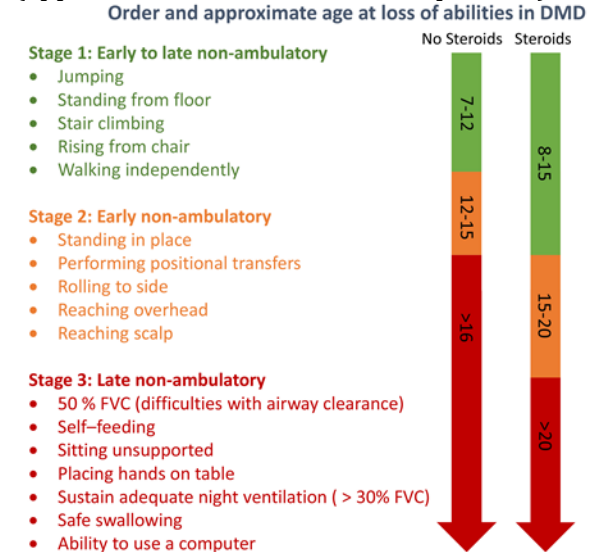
Order and approximate age at loss of abilities in DMD

No Steroids Steroids

Stage 1: Early to late non-ambulatory
- Jumping
- Standing from floor
- Stair climbing
- Rising from chair
- Walking independently

Stage 2: Early non-ambulatory
- Standing in place
- Performing positional transfers
- Rolling to side
- Reaching overhead
- Reaching scalp

Stage 3: Late non-ambulatory
- 50 % FVC (difficulties with airway clearance)
- Self–feeding
- Sitting unsupported
- Placing hands on table
- Sustain adequate night ventilation ( > 30% FVC)
- Safe swallowing
- Ability to use a computer

7-12
12-15
>16

8-15
15-20
>20